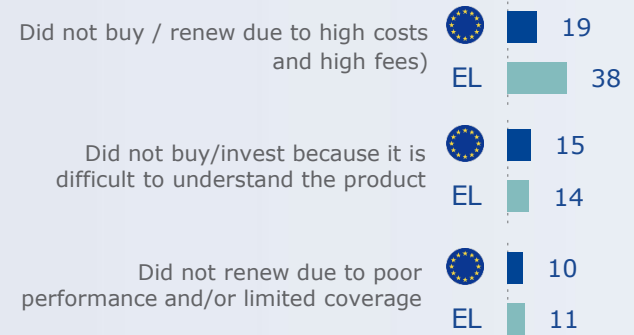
Did not buy / renew due to high costs and high fees)

19

EL 38

Did not buy/invest because it is difficult to understand the product

15

EL 14

Did not renew due to poor performance and/or limited coverage

10

EL 11